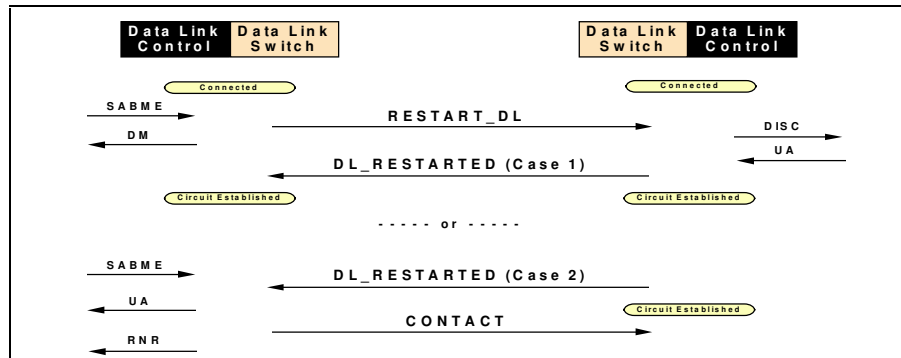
Data Link Control
Data Link Switch
Data Link Switch
Data Link Control

Connected
Connected

SABME
RESTART_DL
DM
DISC
UA
DL_RESTARTED (Case 1)

Circuit Established
Circuit Established

----- or -----

SABME
DL_RESTARTED (Case 2)
UA
Circuit Established
CONTACT
RNR